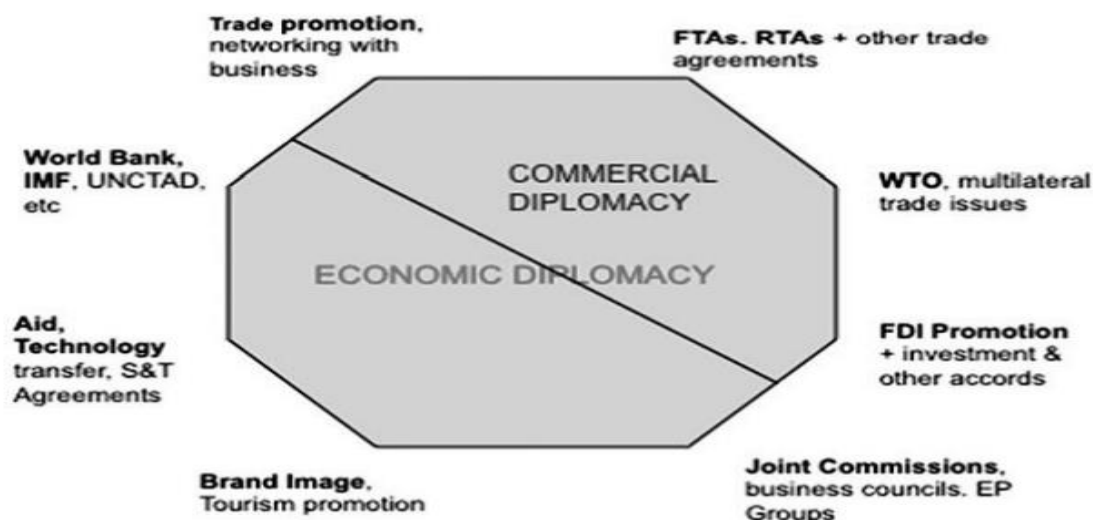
Trade promotion, networking with business

FTAs. RTAs + other trade agreements

World Bank, IMF, UNCTAD, etc

COMMERCIAL DIPLOMACY

WTO, multilateral trade issues

ECONOMIC DIPLOMACY

Aid, Technology transfer, S&T Agreements

FDI Promotion + investment & other accords

Brand Image, Tourism promotion

Joint Commissions, business councils. EP Groups